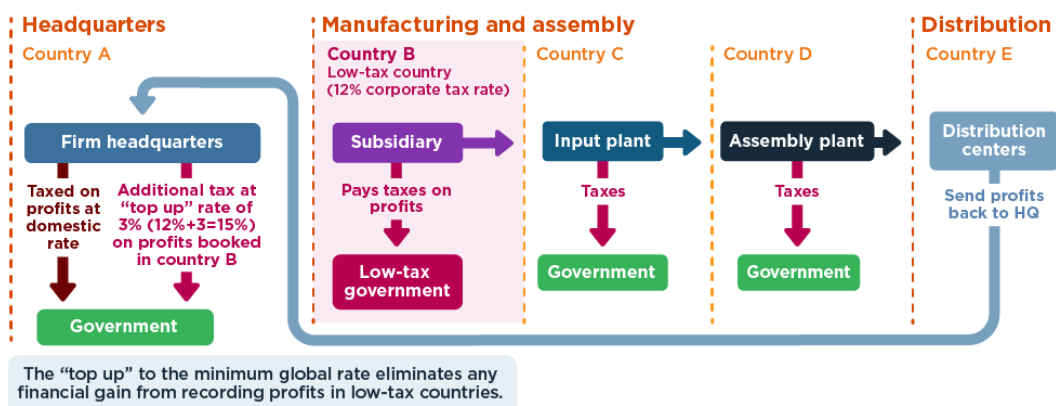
Headquarters

Country A

Firm headquarters

Taxed on profits at domestic rate

Additional tax at "top up" rate of 3% (12%+3=15%) on profits booked in country B

Government

Manufacturing and assembly

Country B
Low-tax country
(12% corporate tax rate)

Subsidiary

Pays taxes on profits

Low-tax government

Country C

Input plant

Taxes

Government

Country D

Assembly plant

Taxes

Government

Distribution

Country E

Distribution centers

Send profits back to HQ

The "top up" to the minimum global rate eliminates any financial gain from recording profits in low-tax countries.